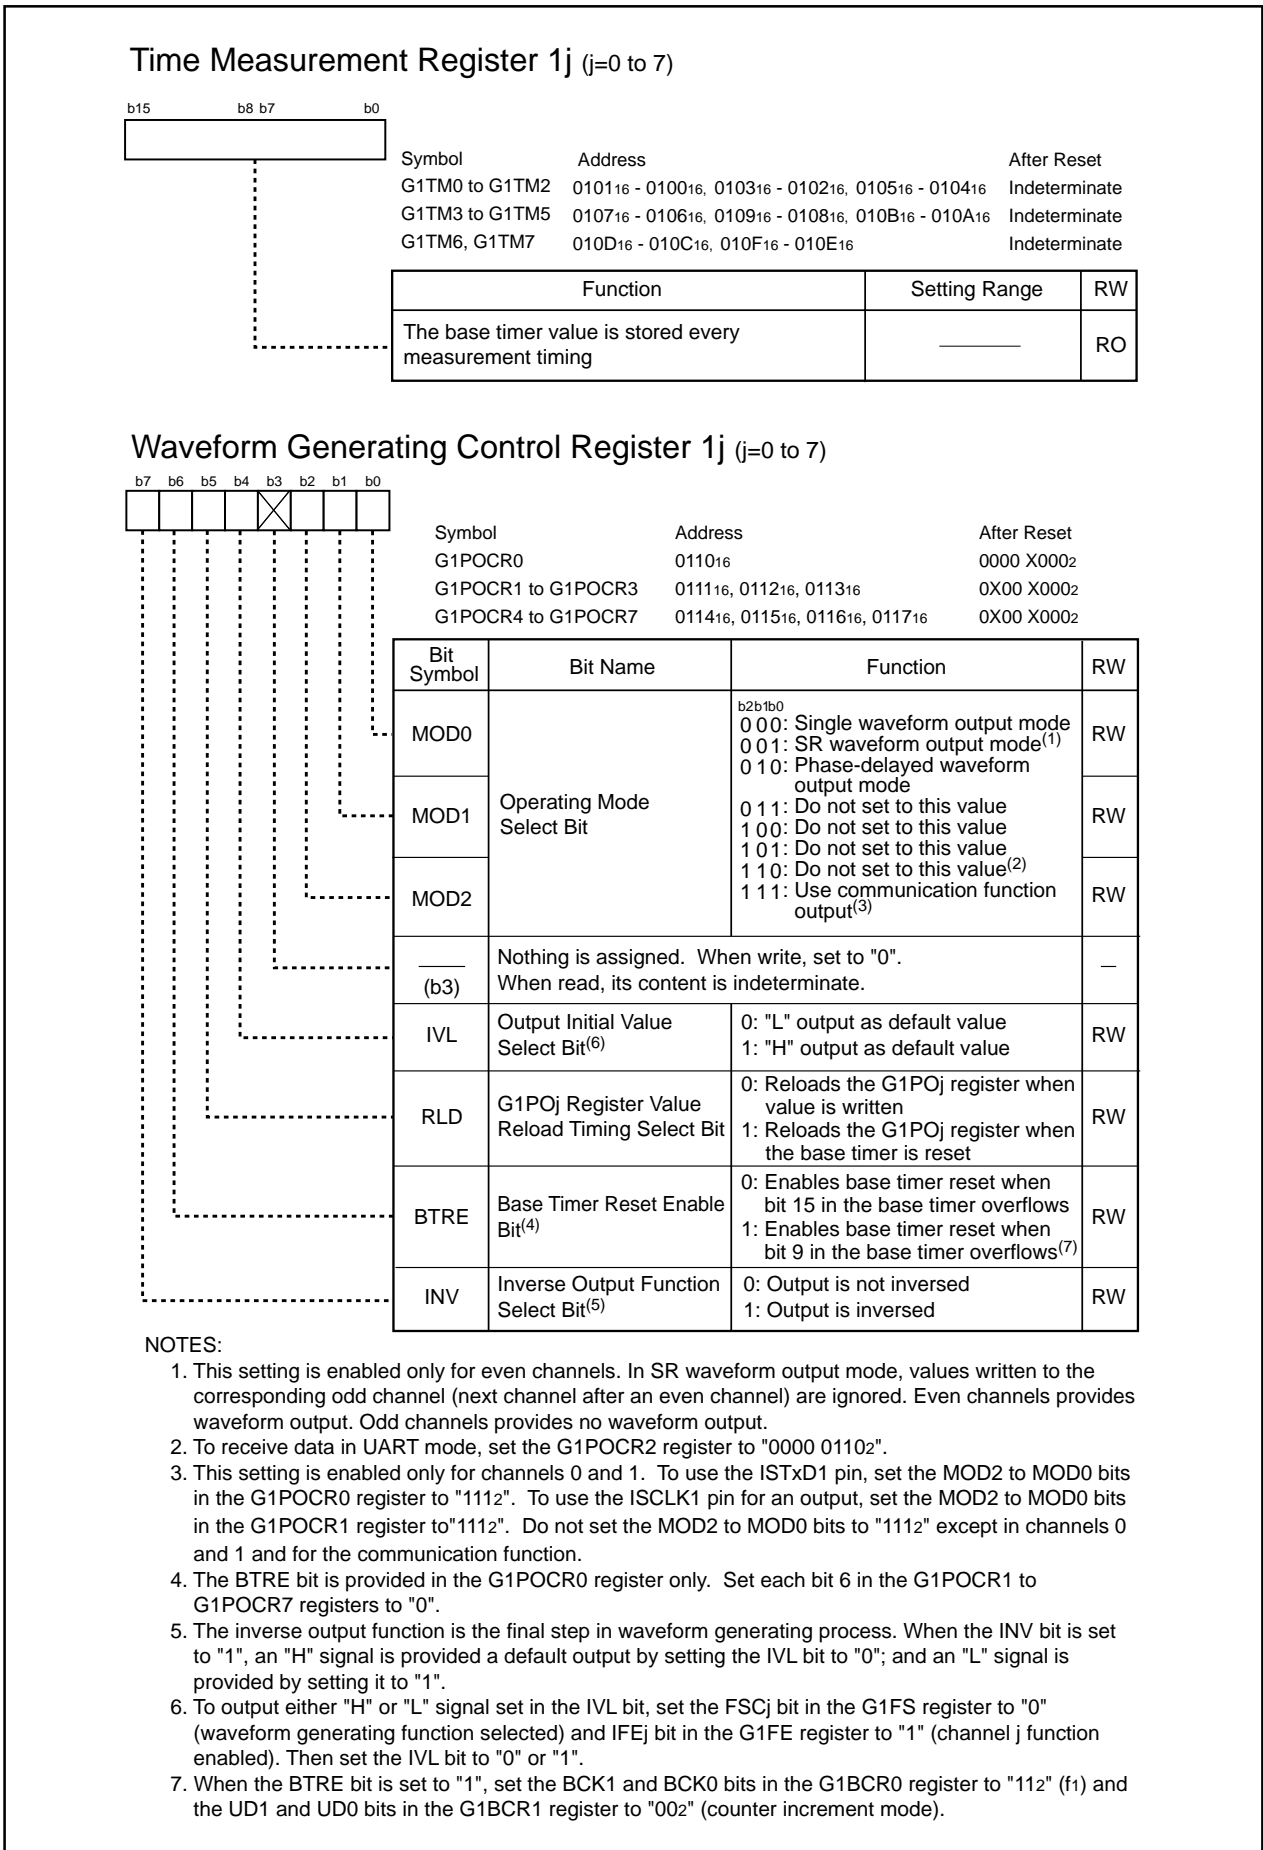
Time Measurement Register 1j (j=0 to 7)

b15 b8 b7 b0

| Symbol | Address | After Reset |
|---|---|---|
| G1TM0 to G1TM2 | $0101_{16}$ - $0100_{16}$, $0103_{16}$ - $0102_{16}$, $0105_{16}$ - $0104_{16}$ | Indeterminate |
| G1TM3 to G1TM5 | $0107_{16}$ - $0106_{16}$, $0109_{16}$ - $0108_{16}$, $010B_{16}$ - $010A_{16}$ | Indeterminate |
| G1TM6, G1TM7 | $010D_{16}$ - $010C_{16}$, $010F_{16}$ - $010E_{16}$ | Indeterminate |

| Function | Setting Range | RW |
|---|---|---|
| The base timer value is stored every measurement timing | ———— | RO |

Waveform Generating Control Register 1j (j=0 to 7)

b7 b6 b5 b4 b3 b2 b1 b0

| Symbol | Address | After Reset |
|---|---|---|
| G1POCR0 | $0110_{16}$ | 0000 $X000_2$ |
| G1POCR1 to G1POCR3 | $0111_{16}$, $0112_{16}$, $0113_{16}$ | 0X00 $X000_2$ |
| G1POCR4 to G1POCR7 | $0114_{16}$, $0115_{16}$, $0116_{16}$, $0117_{16}$ | 0X00 $X000_2$ |

| Bit Symbol | Bit Name | Function | RW |
|---|---|---|---|
| MOD0 | Operating Mode Select Bit | b2b1b0 0 0 0: Single waveform output mode 0 0 1: SR waveform output mode$^{(1)}$ 0 1 0: Phase-delayed waveform output mode 0 1 1: Do not set to this value 1 0 0: Do not set to this value 1 0 1: Do not set to this value 1 1 0: Do not set to this value$^{(2)}$ 1 1 1: Use communication function output$^{(3)}$ | RW |
| MOD1 | | | RW |
| MOD2 | | | RW |
| ——— (b3) | Nothing is assigned. When write, set to "0". When read, its content is indeterminate. | | — |
| IVL | Output Initial Value Select Bit$^{(6)}$ | 0: "L" output as default value 1: "H" output as default value | RW |
| RLD | G1POj Register Value Reload Timing Select Bit | 0: Reloads the G1POj register when value is written 1: Reloads the G1POj register when the base timer is reset | RW |
| BTRE | Base Timer Reset Enable Bit$^{(4)}$ | 0: Enables base timer reset when bit 15 in the base timer overflows 1: Enables base timer reset when bit 9 in the base timer overflows$^{(7)}$ | RW |
| INV | Inverse Output Function Select Bit$^{(5)}$ | 0: Output is not inversed 1: Output is inversed | RW |

NOTES:
1. This setting is enabled only for even channels. In SR waveform output mode, values written to the corresponding odd channel (next channel after an even channel) are ignored. Even channels provides waveform output. Odd channels provides no waveform output.
2. To receive data in UART mode, set the G1POCR2 register to "0000 $0110_2$".
3. This setting is enabled only for channels 0 and 1. To use the ISTxD1 pin, set the MOD2 to MOD0 bits in the G1POCR0 register to "$111_2$". To use the ISCLK1 pin for an output, set the MOD2 to MOD0 bits in the G1POCR1 register to"$111_2$". Do not set the MOD2 to MOD0 bits to "$111_2$" except in channels 0 and 1 and for the communication function.
4. The BTRE bit is provided in the G1POCR0 register only. Set each bit 6 in the G1POCR1 to G1POCR7 registers to "0".
5. The inverse output function is the final step in waveform generating process. When the INV bit is set to "1", an "H" signal is provided a default output by setting the IVL bit to "0"; and an "L" signal is provided by setting it to "1".
6. To output either "H" or "L" signal set in the IVL bit, set the FSCj bit in the G1FS register to "0" (waveform generating function selected) and IFEj bit in the G1FE register to "1" (channel j function enabled). Then set the IVL bit to "0" or "1".
7. When the BTRE bit is set to "1", set the BCK1 and BCK0 bits in the G1BCR0 register to "$11_2$" ($f_1$) and the UD1 and UD0 bits in the G1BCR1 register to "$00_2$" (counter increment mode).